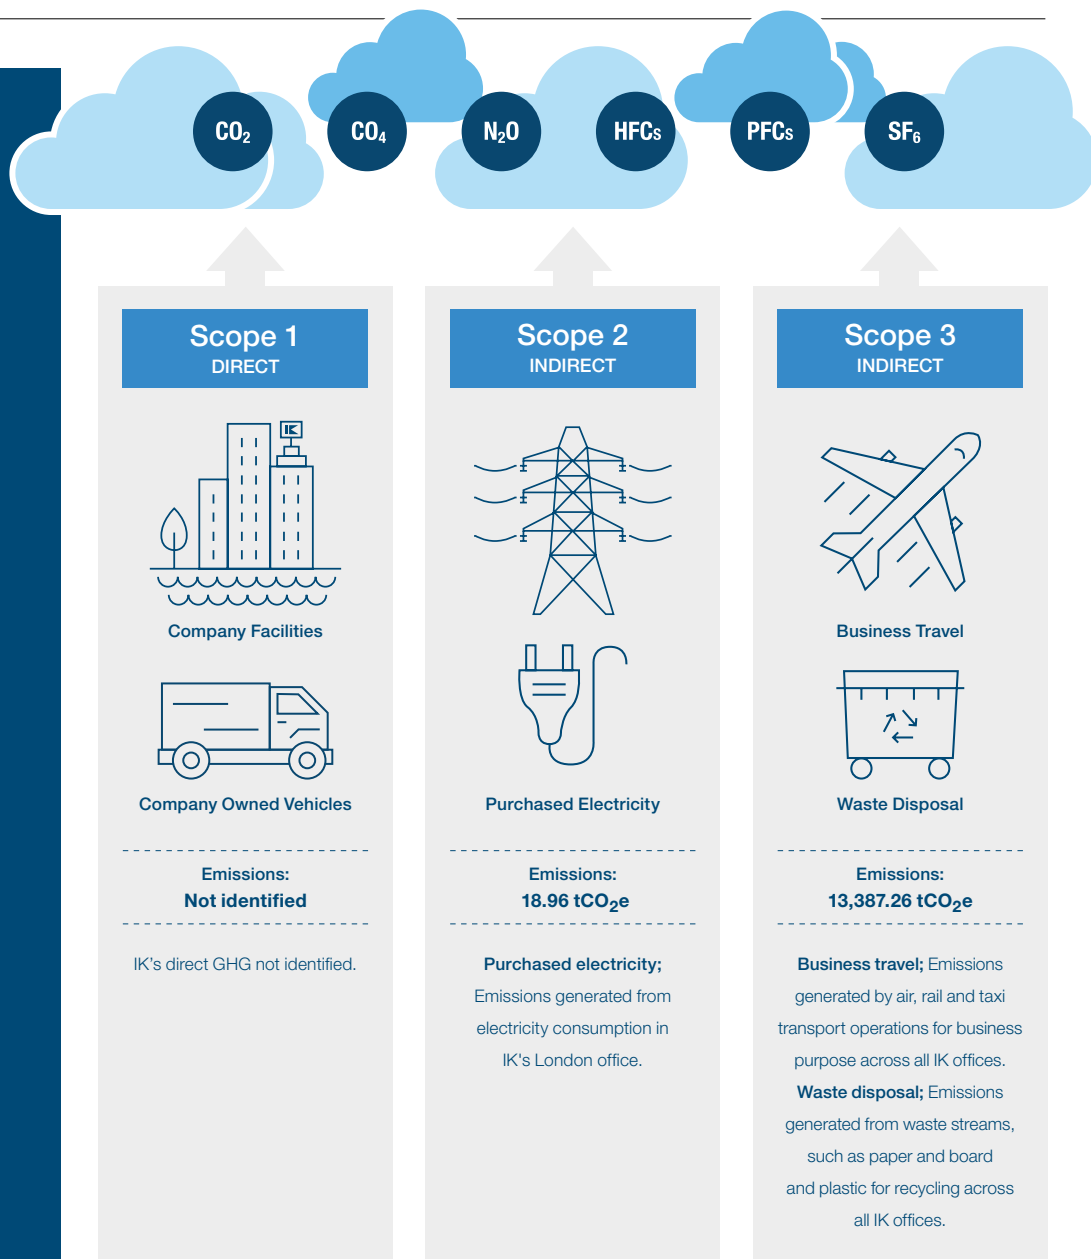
$CO_2$ $CO_4$ $N_2O$ HFCs PFCs $SF_6$

Scope 1
DIRECT

IK

Company Facilities

Company Owned Vehicles

Emissions:
Not identified

IK's direct GHG not identified.

Scope 2
INDIRECT

Purchased Electricity

Emissions:
18.96 $tCO_2e$

Purchased electricity; Emissions generated from electricity consumption in IK's London office.

Scope 3
INDIRECT

Business Travel

Waste Disposal

Emissions:
13,387.26 $tCO_2e$

Business travel; Emissions generated by air, rail and taxi transport operations for business purpose across all IK offices. Waste disposal; Emissions generated from waste streams, such as paper and board and plastic for recycling across all IK offices.